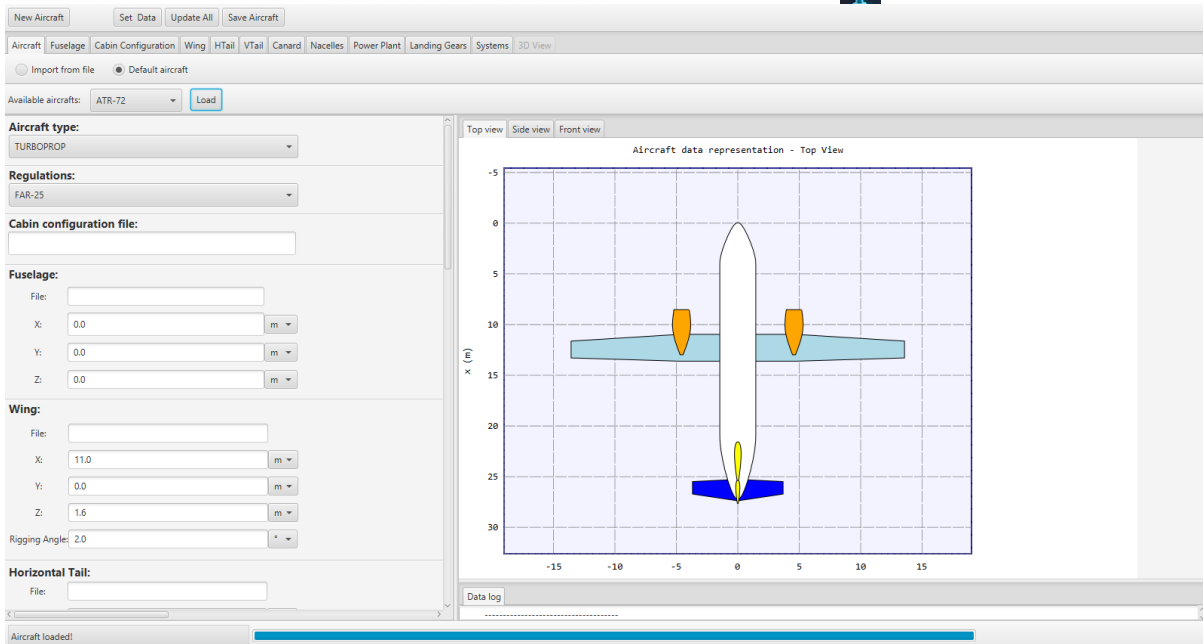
New Aircraft | Set Data | Update All | Save Aircraft

Aircraft | Fuselage | Cabin Configuration | Wing | HTail | VTail | Canard | Nacelles | Power Plant | Landing Gears | Systems | 3D View

Import from file
Default aircraft

Available aircrafts: ATR-72
Load

Aircraft type:
TURBOPROP

Regulations:
FAR-25

Cabin configuration file:

Fuselage:
File:
X: 0.0 m
Y: 0.0 m
Z: 0.0 m

Wing:
File:
X: 11.0 m
Y: 0.0 m
Z: 1.6 m
Rigging Angle: 2.0 °

Horizontal Tail:
File:

Top view | Side view | Front view

Aircraft data representation - Top View

x (m)

-5
0
5
10
15
20
25
30

-15 -10 -5 0 5 10 15

Data log
----------------------------------------

Aircraft loaded!